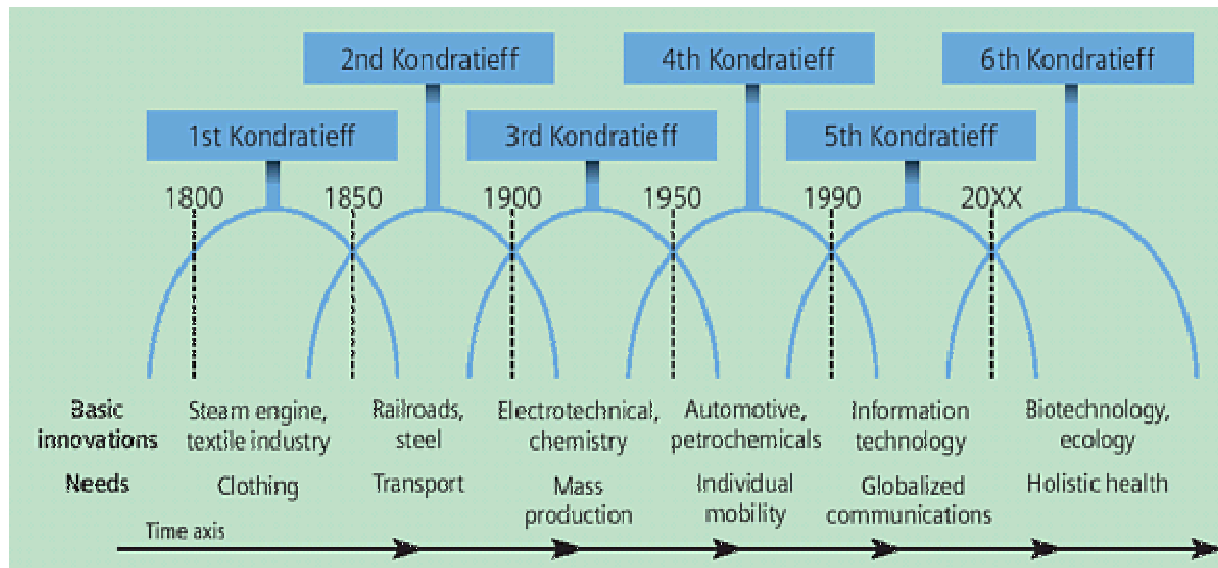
2nd Kondratieff
4th Kondratieff
6th Kondratieff
1st Kondratieff
3rd Kondratieff
5th Kondratieff

1800
1850
1900
1950
1990
20XX

| Basic innovations | Steam engine, textile industry | Railroads, steel | Electrotechnical, chemistry | Automotive, petrochemicals | Information technology | Biotechnology, ecology |
|---|---|---|---|---|---|---|
| Needs | Clothing | Transport | Mass production | Individual mobility | Globalized communications | Holistic health |

Time axis